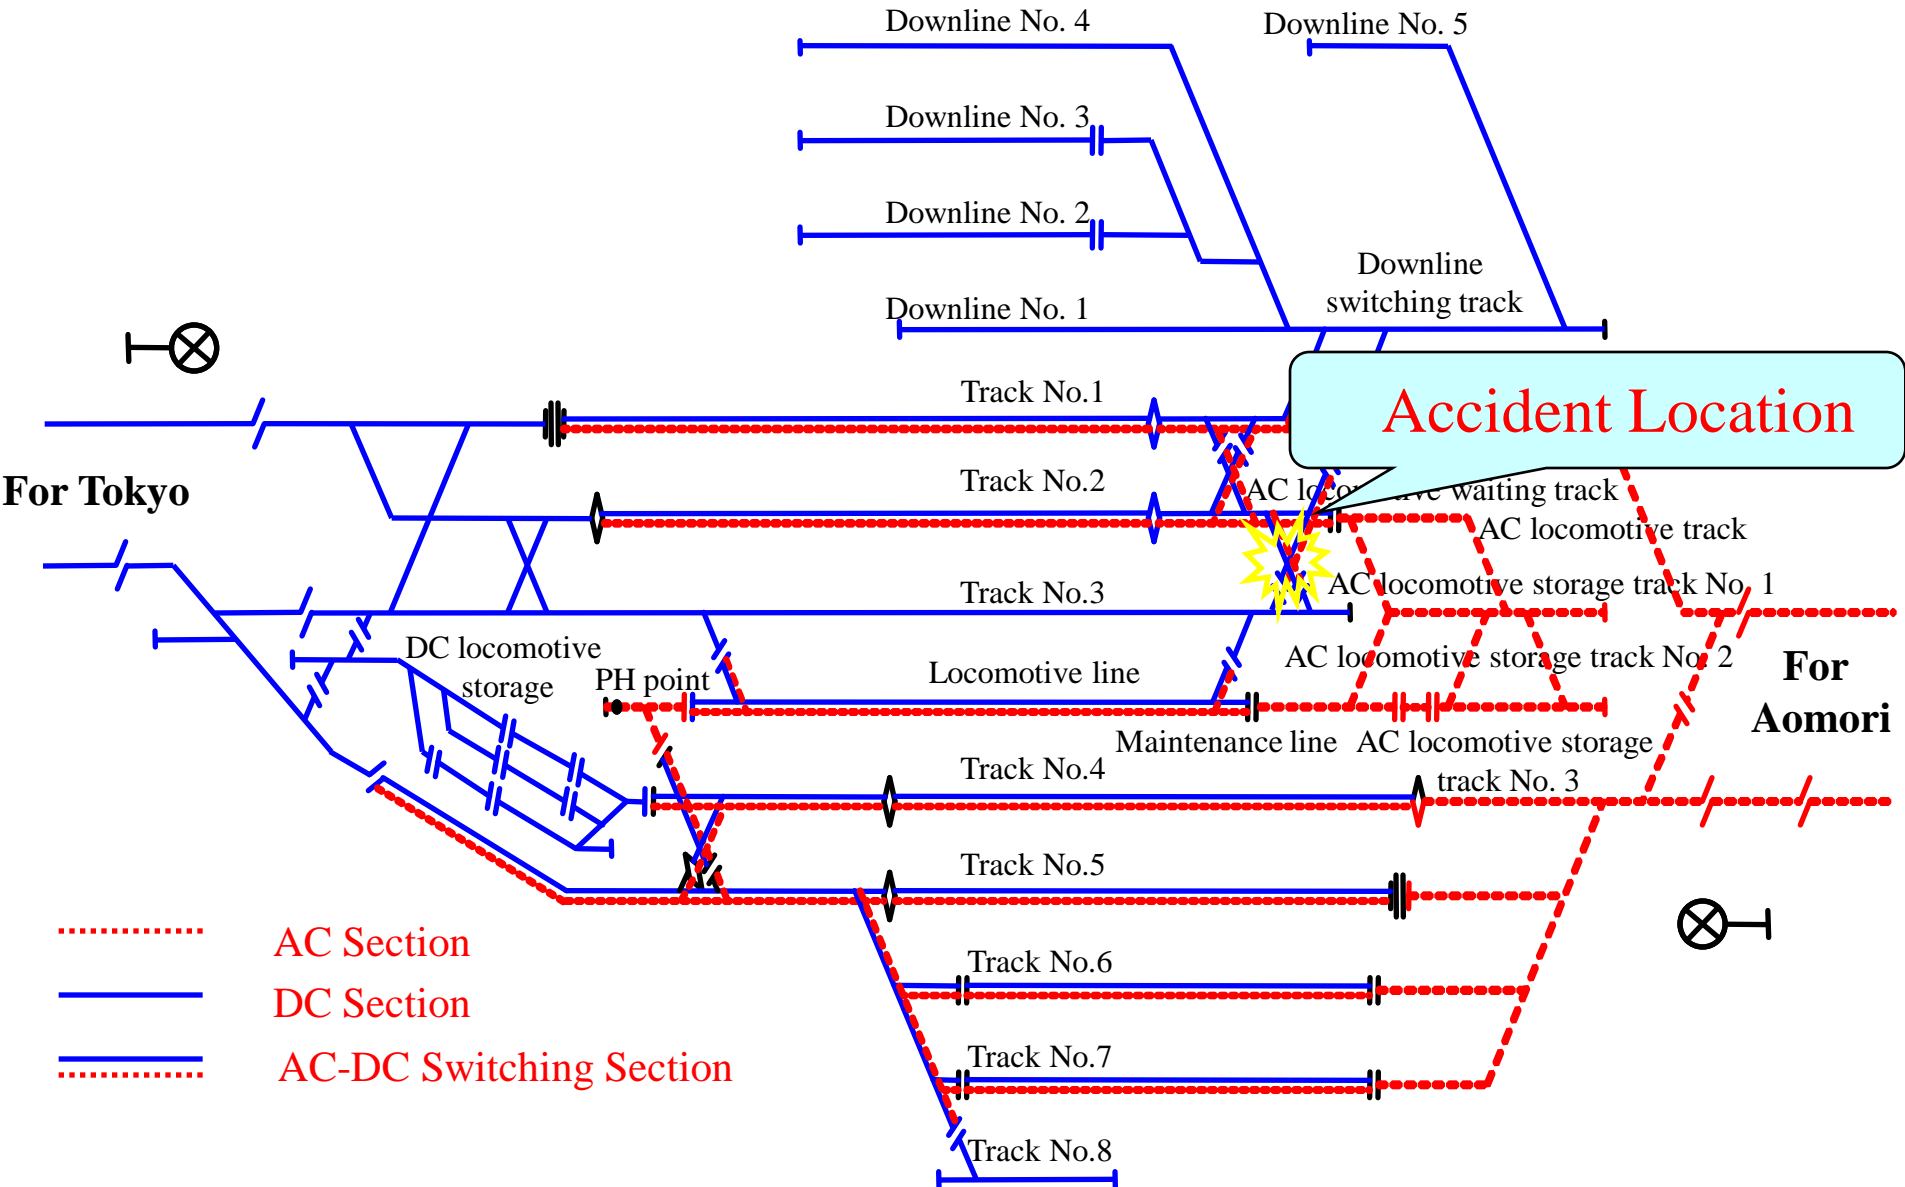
Downline No. 4

Downline No. 5

Downline No. 3

Downline No. 2

Downline switching track

Downline No. 1

Track No.1

Accident Location

For Tokyo

Track No.2

AC lo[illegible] waiting track

AC locomotive track

AC locomotive storage track No. 1

Track No.3

DC locomotive storage

PH point

Locomotive line

AC locomotive storage track No. 2

For Aomori

Maintenance line

AC locomotive storage track No. 3

Track No.4

Track No.5

AC Section

DC Section

AC-DC Switching Section

Track No.6

Track No.7

Track No.8